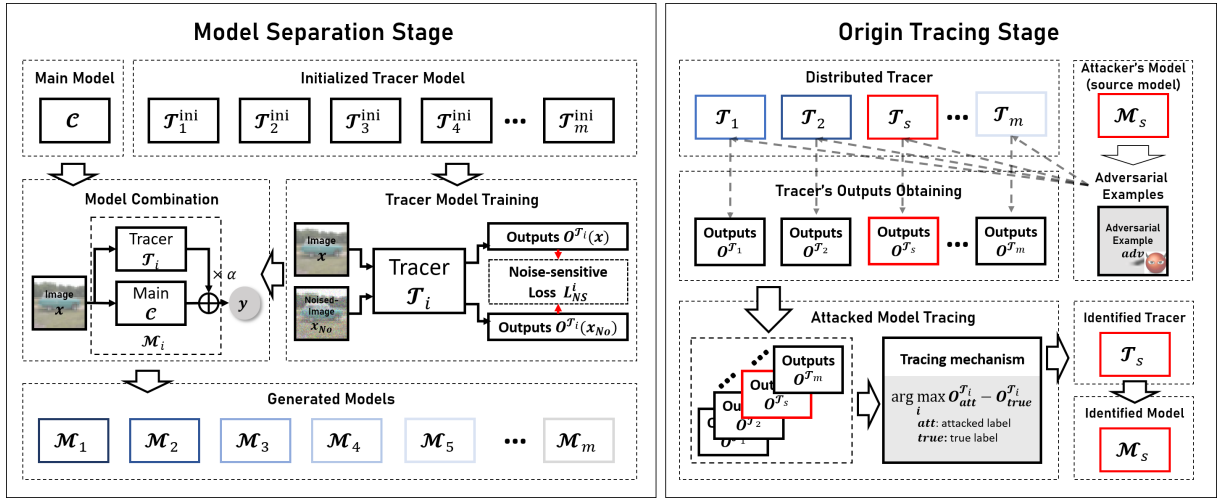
Model Separation Stage

Main Model

$\mathcal{C}$

Initialized Tracer Model

$\mathcal{T}_1^{\text{ini}}$ $\mathcal{T}_2^{\text{ini}}$ $\mathcal{T}_3^{\text{ini}}$ $\mathcal{T}_4^{\text{ini}}$ ••• $\mathcal{T}_m^{\text{ini}}$

Model Combination

Image $x$

Tracer $\mathcal{T}_i$

Main $\mathcal{C}$

$\times \alpha$

$y$

$\mathcal{M}_i$

Tracer Model Training

Image $x$

Noised-Image $x_{No}$

Tracer $\mathcal{T}_i$

Outputs $O^{\mathcal{T}_i}(x)$

Noise-sensitive Loss $L_{NS}^i$

Outputs $O^{\mathcal{T}_i}(x_{No})$

Generated Models

$\mathcal{M}_1$ $\mathcal{M}_2$ $\mathcal{M}_3$ $\mathcal{M}_4$ $\mathcal{M}_5$ ••• $\mathcal{M}_m$

Origin Tracing Stage

Distributed Tracer

$\mathcal{T}_1$ $\mathcal{T}_2$ $\mathcal{T}_s$ ••• $\mathcal{T}_m$

Attacker's Model (source model)

$\mathcal{M}_s$

Adversarial Examples

Adversarial Example $adv$

Tracer's Outputs Obtaining

Outputs $O^{\mathcal{T}_1}$ Outputs $O^{\mathcal{T}_2}$ Outputs $O^{\mathcal{T}_s}$ ••• Outputs $O^{\mathcal{T}_m}$

Attacked Model Tracing

Outputs $O^{\mathcal{T}_m}$

Outputs $O^{\mathcal{T}_s}$

Outputs $O^{\mathcal{T}_2}$

Outputs $O^{\mathcal{T}_1}$

Tracing mechanism

$\arg\max_i O_{att}^{\mathcal{T}_i} - O_{true}^{\mathcal{T}_i}$

$att$: attacked label

$true$: true label

Identified Tracer

$\mathcal{T}_s$

Identified Model

$\mathcal{M}_s$